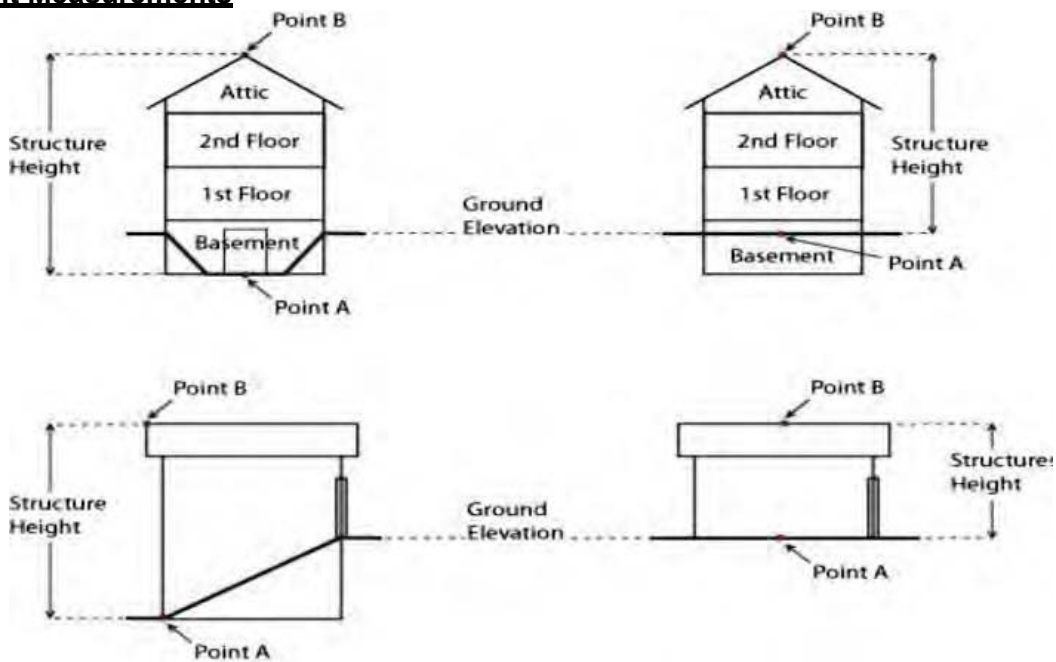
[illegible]

Point B

Attic

2nd Floor

1st Floor

Basement

Structure Height

Point A

Ground Elevation

Point B

Attic

2nd Floor

1st Floor

Basement

Structure Height

Point A

Point B

Structure Height

Ground Elevation

Point A

Point B

Structures Height

Point A